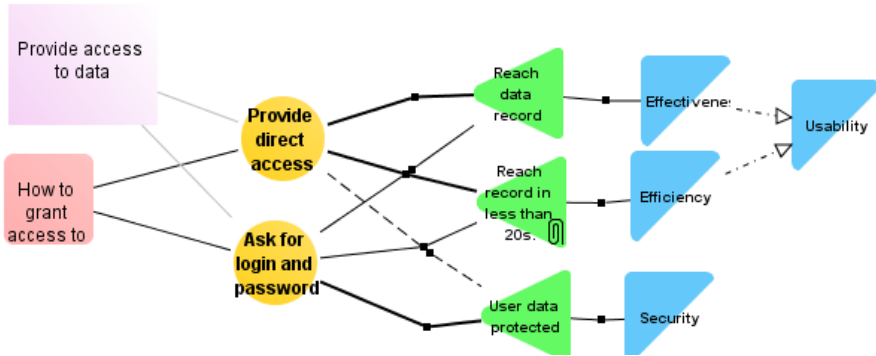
Provide access to data

How to grant access to

Provide direct access

Ask for login and password

Reach data record

Reach record in less than 20s.

User data protected

Effectivenes

Efficiency

Security

Usability